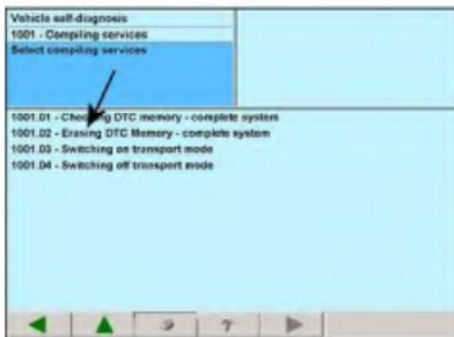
Vehicle self-diagnosis
1001 - Compiling services
Select compiling services

1001.01 - Checking DTC memory - complete system
1001.02 - Erasing DTC Memory - complete system
1001.03 - Switching on transport mode
1001.04 - Switching off transport mode

?